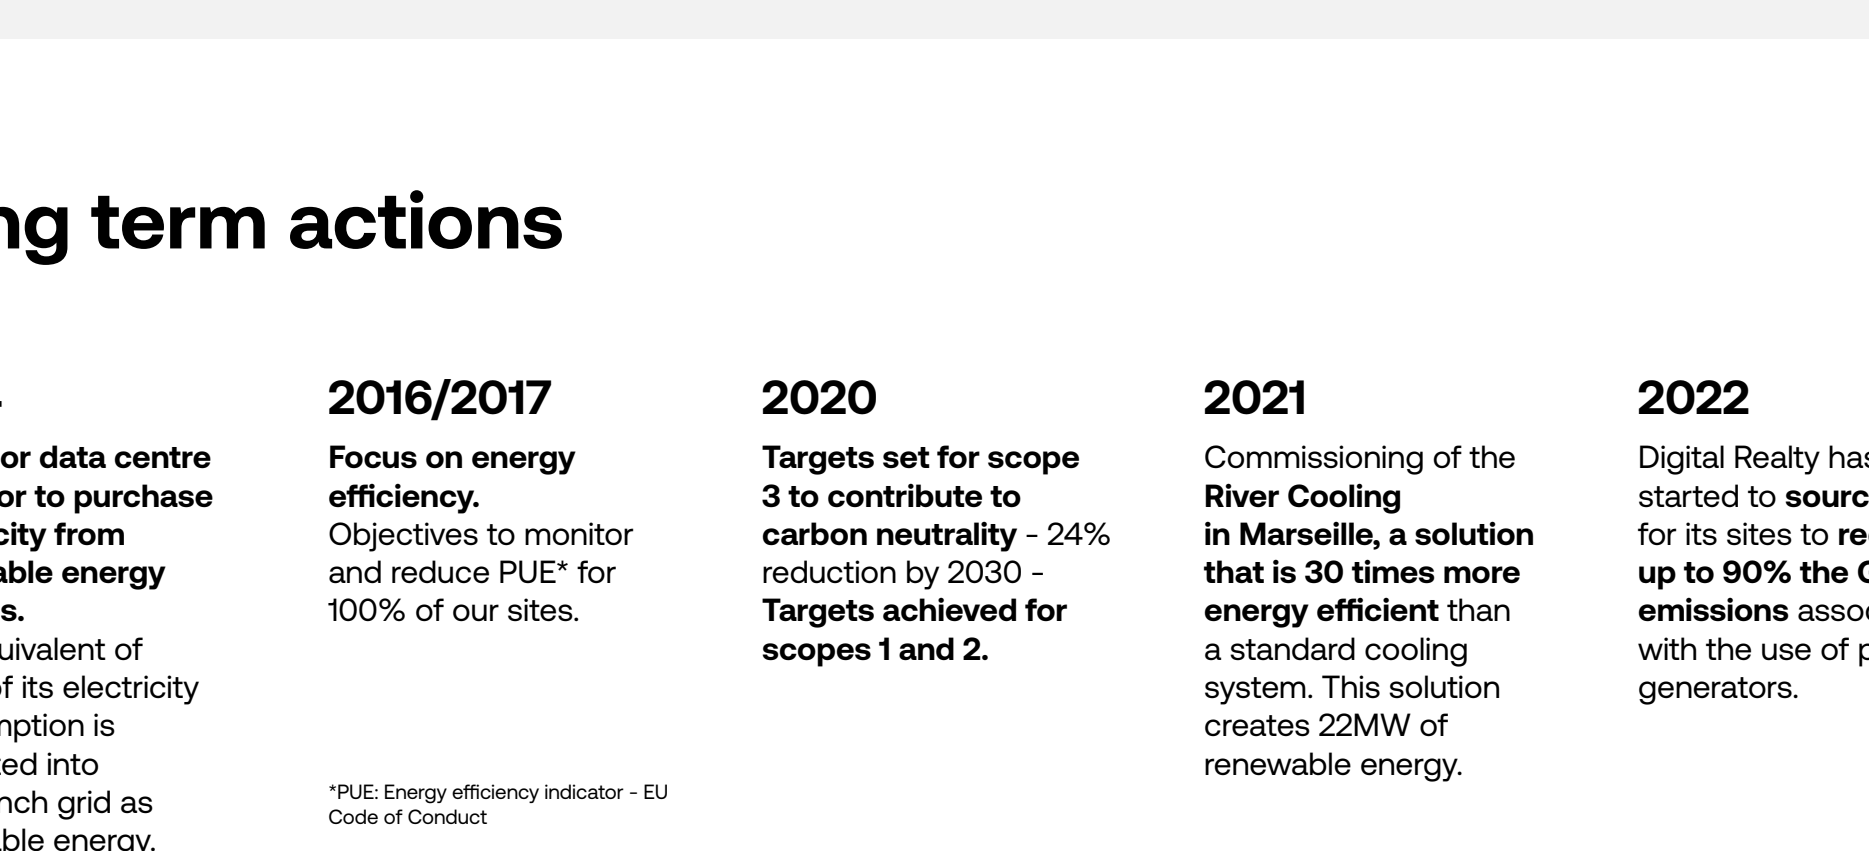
ng term actions

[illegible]

or data centre or to purchase city from able energy s.
uivalent of f its electricity mption is ted into nch grid as able energy.

2016/2017

Focus on energy efficiency.
Objectives to monitor and reduce PUE* for 100% of our sites.

*PUE: Energy efficiency indicator - EU Code of Conduct

2020

Targets set for scope 3 to contribute to carbon neutrality - 24% reduction by 2030 - Targets achieved for scopes 1 and 2.

2021

Commissioning of the River Cooling in Marseille, a solution that is 30 times more energy efficient than a standard cooling system. This solution creates 22MW of renewable energy.

2022

Digital Realty has started to sourc for its sites to re up to 90% the C emissions assoc with the use of p generators.